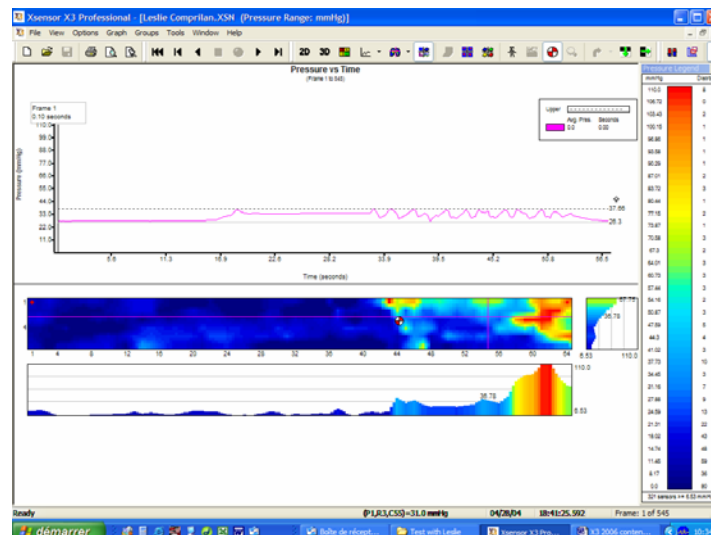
Xsensor X3 Professional - [Leslie Comprilan.XSN (Pressure Range: mmHg)]
File View Options Graph Groups Tools Window Help

2D 3D

Pressure vs Time
(Frame 1 to 545)

Frame 1
0.10 seconds

Upper
Avg. Pres. Seconds
0.0 0.00

Pressure (mmHg)
110.0
99.0
88.0
77.0
66.0
55.0
44.0
33.0
22.0
11.0

37.66
26.3

5.6 11.3 16.9 22.6 28.2 33.9 39.5 45.2 50.8 56.5
Time (seconds)

1
4
1 4 8 12 16 20 24 28 32 36 40 44 48 52 56 60 64

57.78
35.78
6.53 110.0

110.0
35.78
6.53

Pressure Legend
mmHg Distr
110.0 8
106.72 0
103.43 0
100.15 1
96.86 1
93.58 1
90.29 1
87.01 2
83.72 3
80.44 1
77.15 2
73.87 1
70.58 3
67.3 2
64.01 3
60.73 3
57.44 3
54.16 2
50.87 3
47.59 3
44.3 3
41.02 3
37.73 10
34.45 3
31.16 7
27.88 16
24.59 10
21.31 21
18.02 43
14.74 48
11.45 55
8.17 37
0.0 60
32* sensors >= 6.53 mmHg

Ready (P1,R3,C55)=31.0 mmHg 04/28/04 18:41:25.592 Frame: 1 of 545

démarrer Boîte de récept... Test with Leslie Xsensor X3 Pro... X3 2006 conten... 10:3